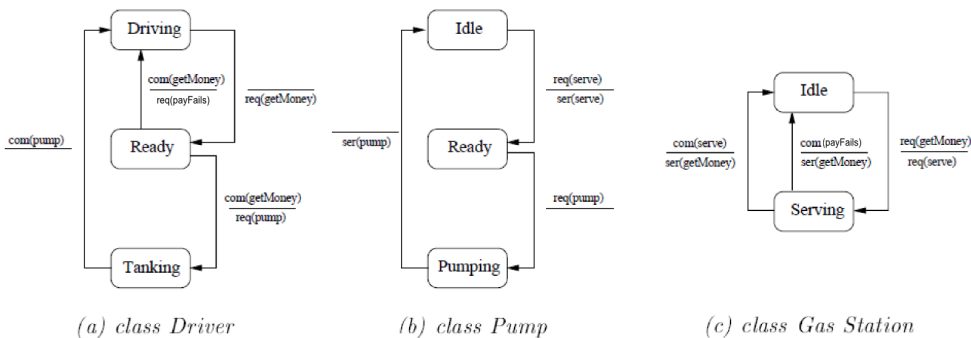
Driving

com(getMoney)
req(payFails)

req(getMoney)

com(pump)

Ready

com(getMoney)
req(pump)

Tanking

(a) class Driver

Idle

req(serve)
ser(serve)

ser(pump)

Ready

req(pump)

Pumping

(b) class Pump

Idle

com(serve)
ser(getMoney)

com(payFails)
ser(getMoney)

req(getMoney)
req(serve)

Serving

(c) class Gas Station